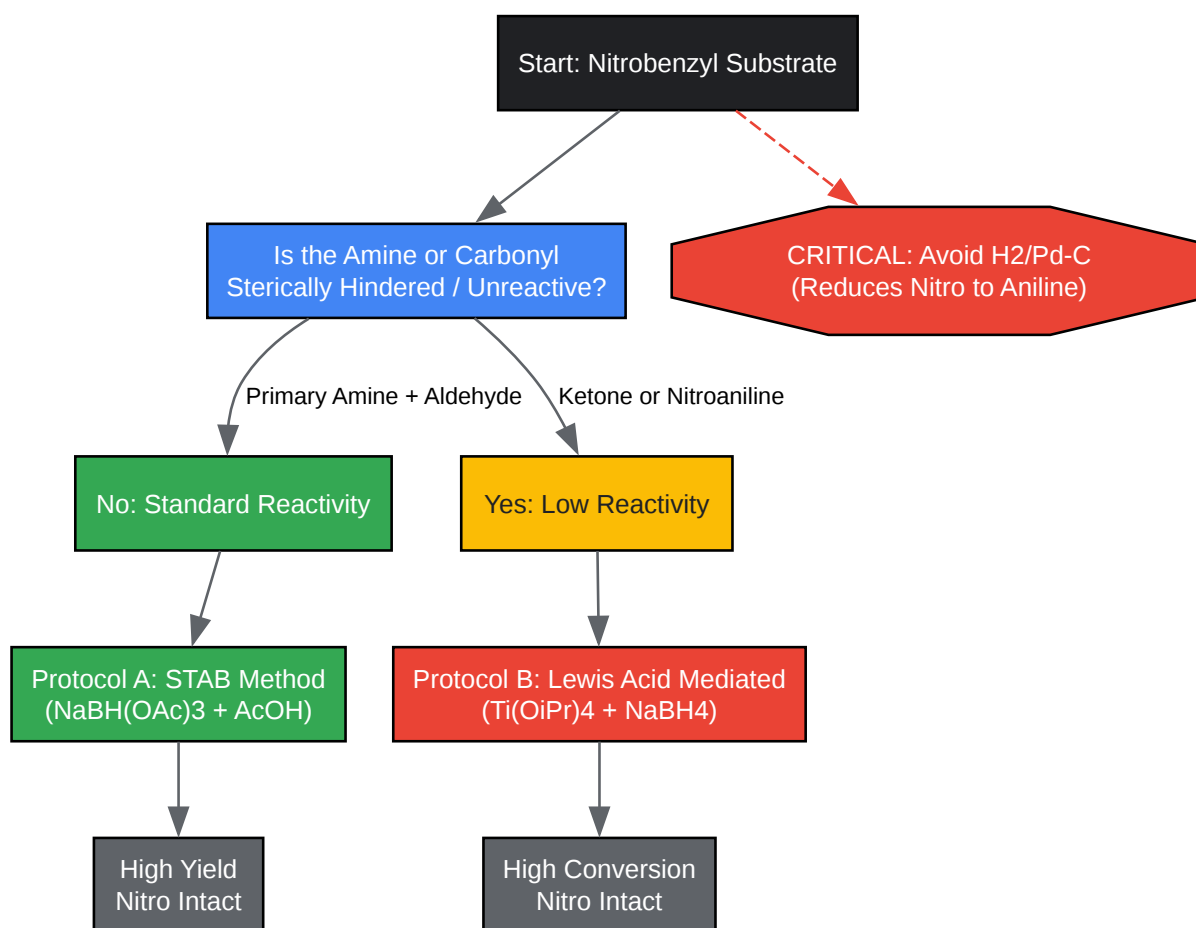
Start: Nitrobenzyl Substrate

Is the Amine or Carbonyl Sterically Hindered / Unreactive?

CRITICAL: Avoid H2/Pd-C
(Reduces Nitro to Aniline)

Primary Amine + Aldehyde

Ketone or Nitroaniline

No: Standard Reactivity

Yes: Low Reactivity

Protocol A: STAB Method
(NaBH(OAc)3 + AcOH)

Protocol B: Lewis Acid Mediated
(Ti(OiPr)4 + NaBH4)

High Yield
Nitro Intact

High Conversion
Nitro Intact